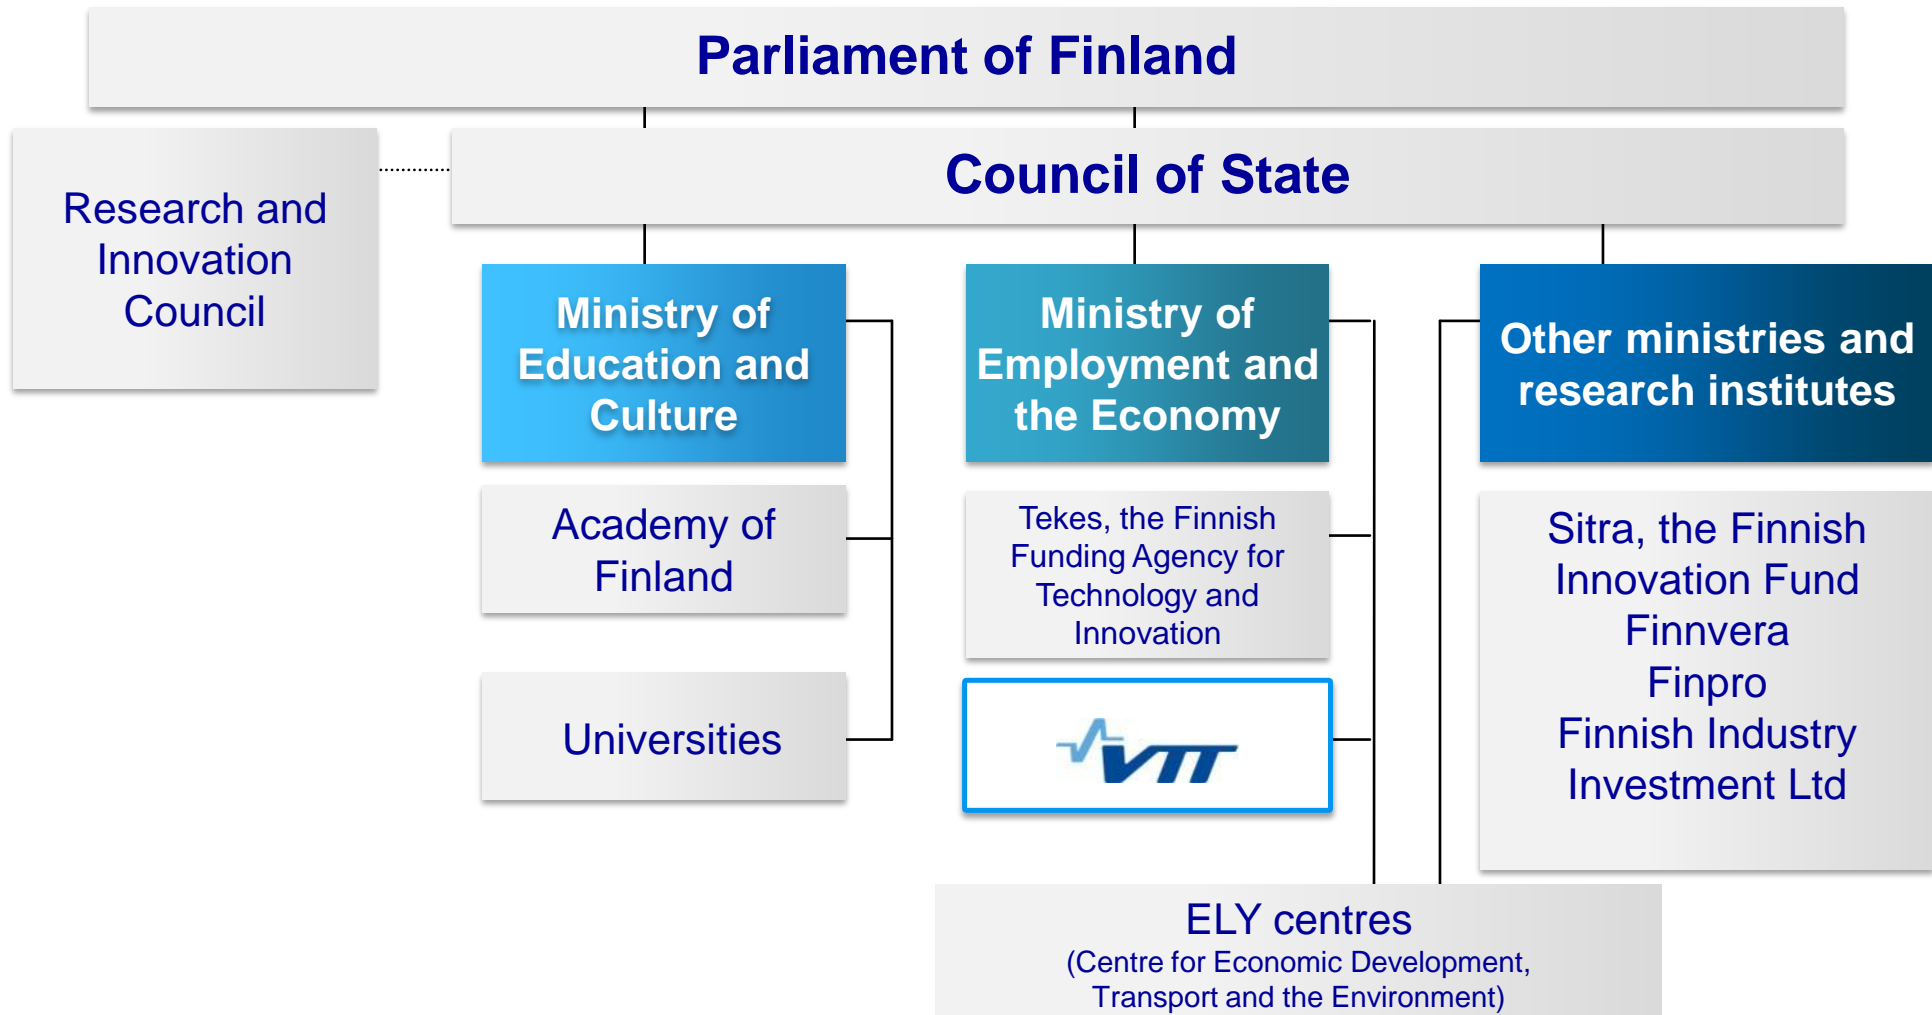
Parliament of Finland

Research and Innovation Council

Council of State

Ministry of Education and Culture

Ministry of Employment and the Economy

Other ministries and research institutes

Academy of Finland

Tekes, the Finnish Funding Agency for Technology and Innovation

Sitra, the Finnish Innovation Fund
Finnvera
Finpro
Finnish Industry Investment Ltd

Universities

VTT

ELY centres
(Centre for Economic Development, Transport and the Environment)